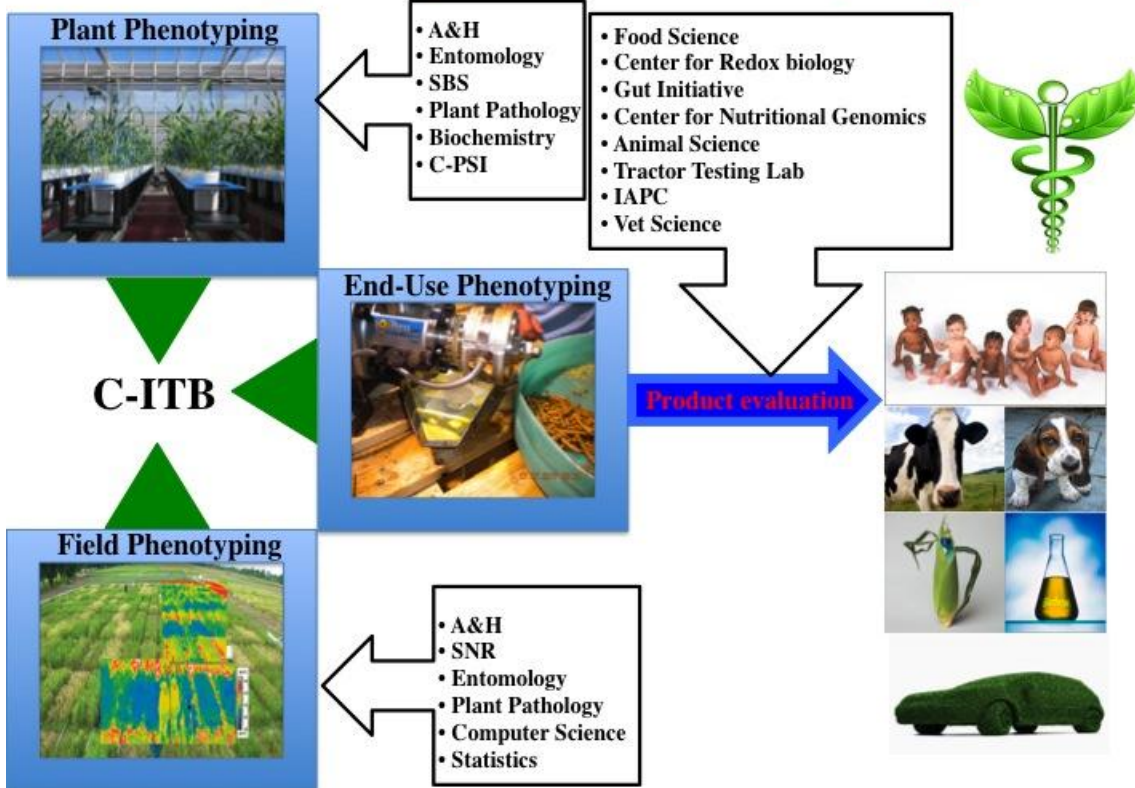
Plant Phenotyping

• A&H
• Entomology
• SBS
• Plant Pathology
• Biochemistry
• C-PSI

• Food Science
• Center for Redox biology
• Gut Initiative
• Center for Nutritional Genomics
• Animal Science
• Tractor Testing Lab
• IAPC
• Vet Science

End-Use Phenotyping

C-ITB

Product evaluation

Field Phenotyping

• A&H
• SNR
• Entomology
• Plant Pathology
• Computer Science
• Statistics